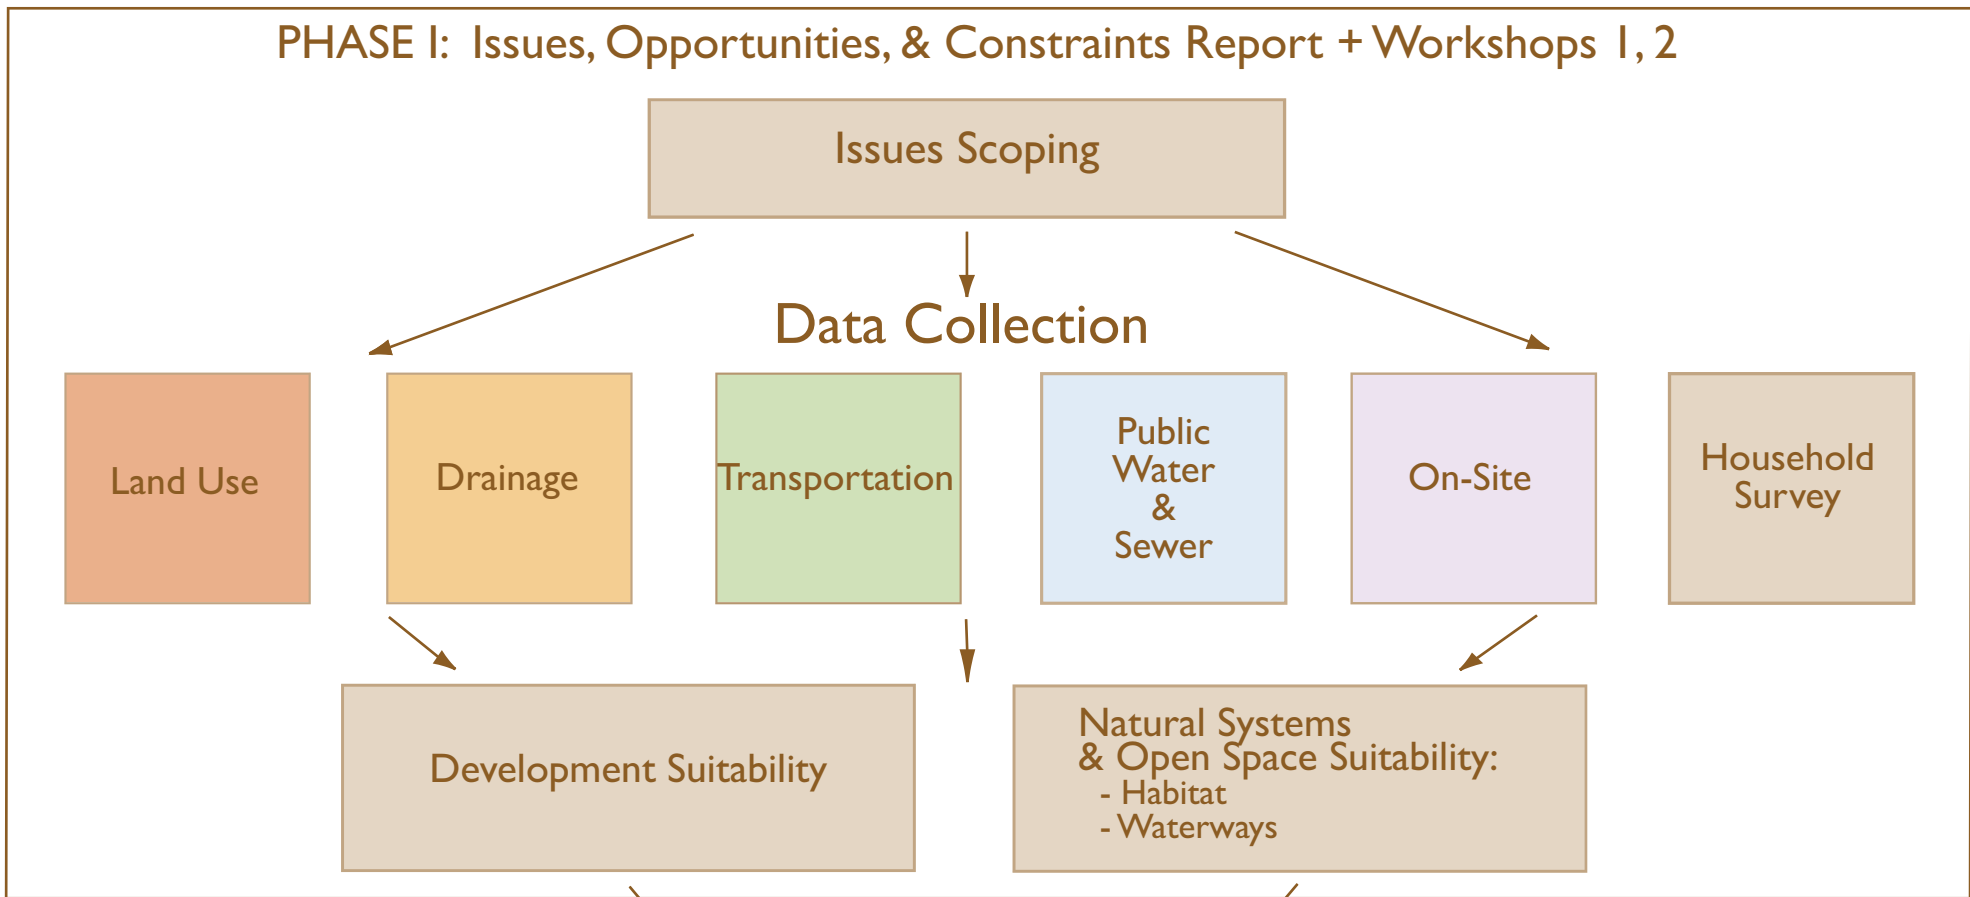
PHASE I: Issues, Opportunities, & Constraints Report + Workshops 1, 2

Issues Scoping

Data Collection

Land Use

Drainage

Transportation

Public Water & Sewer

On-Site

Household Survey

Development Suitability

Natural Systems & Open Space Suitability:
- Habitat
- Waterways